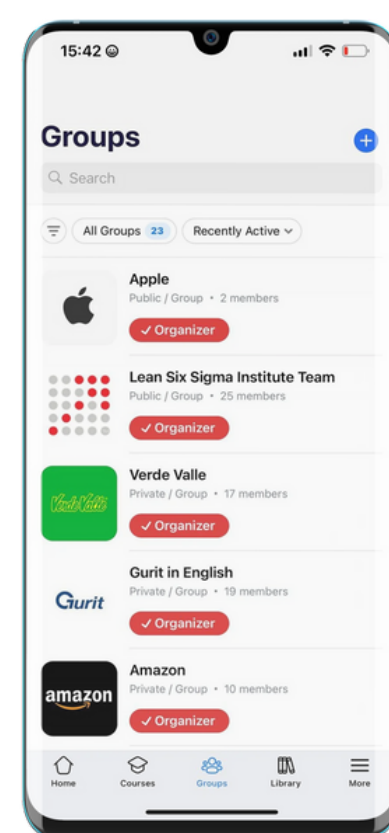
15:42

Groups

Search

All Groups 23

Recently Active

Apple
Public / Group • 2 members
✓ Organizer

Lean Six Sigma Institute Team
Public / Group • 25 members
✓ Organizer

Verde Valle
Private / Group • 17 members
✓ Organizer

Verde Valle

Gurit in English
Private / Group • 19 members
✓ Organizer

Gurit

Amazon
Private / Group • 10 members
✓ Organizer

amazon

Home
Courses
Groups
Library
More